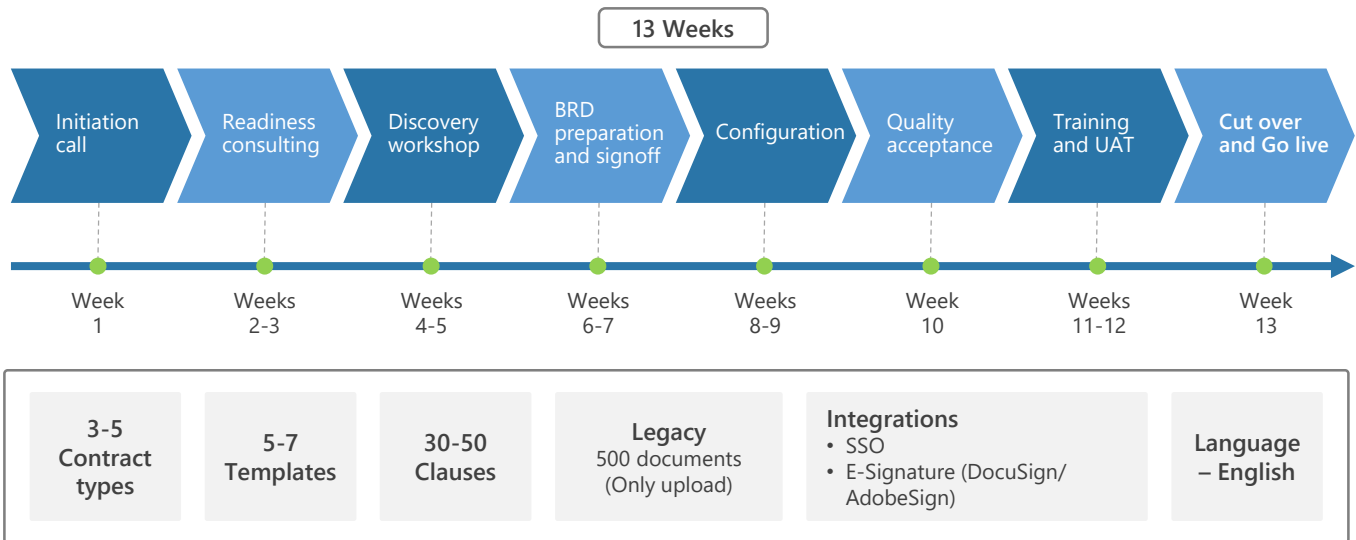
13 Weeks

Initiation call

Readiness consulting

Discovery workshop

BRD preparation and signoff

Configuration

Quality acceptance

Training and UAT

Cut over and Go live

Week 1

Weeks 2-3

Weeks 4-5

Weeks 6-7

Weeks 8-9

Week 10

Weeks 11-12

Week 13

3-5 Contract types

5-7 Templates

30-50 Clauses

Legacy
500 documents
(Only upload)

Integrations
• SSO
• E-Signature (DocuSign/ AdobeSign)

Language – English